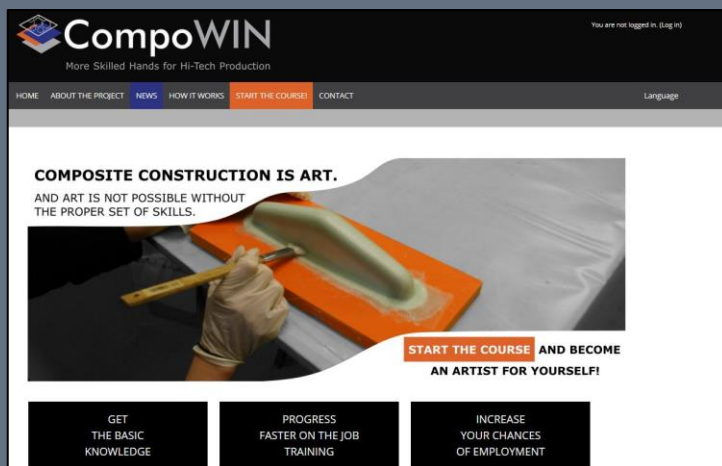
CompoWIN
More Skilled Hands for Hi-Tech Production

You are not logged in. (Log in)

HOME ABOUT THE PROJECT NEWS HOW IT WORKS START THE COURSE! CONTACT

Language

COMPOSITE CONSTRUCTION IS ART.

AND ART IS NOT POSSIBLE WITHOUT THE PROPER SET OF SKILLS.

START THE COURSE AND BECOME AN ARTIST FOR YOURSELF!

GET THE BASIC KNOWLEDGE

PROGRESS FASTER ON THE JOB TRAINING

INCREASE YOUR CHANCES OF EMPLOYMENT